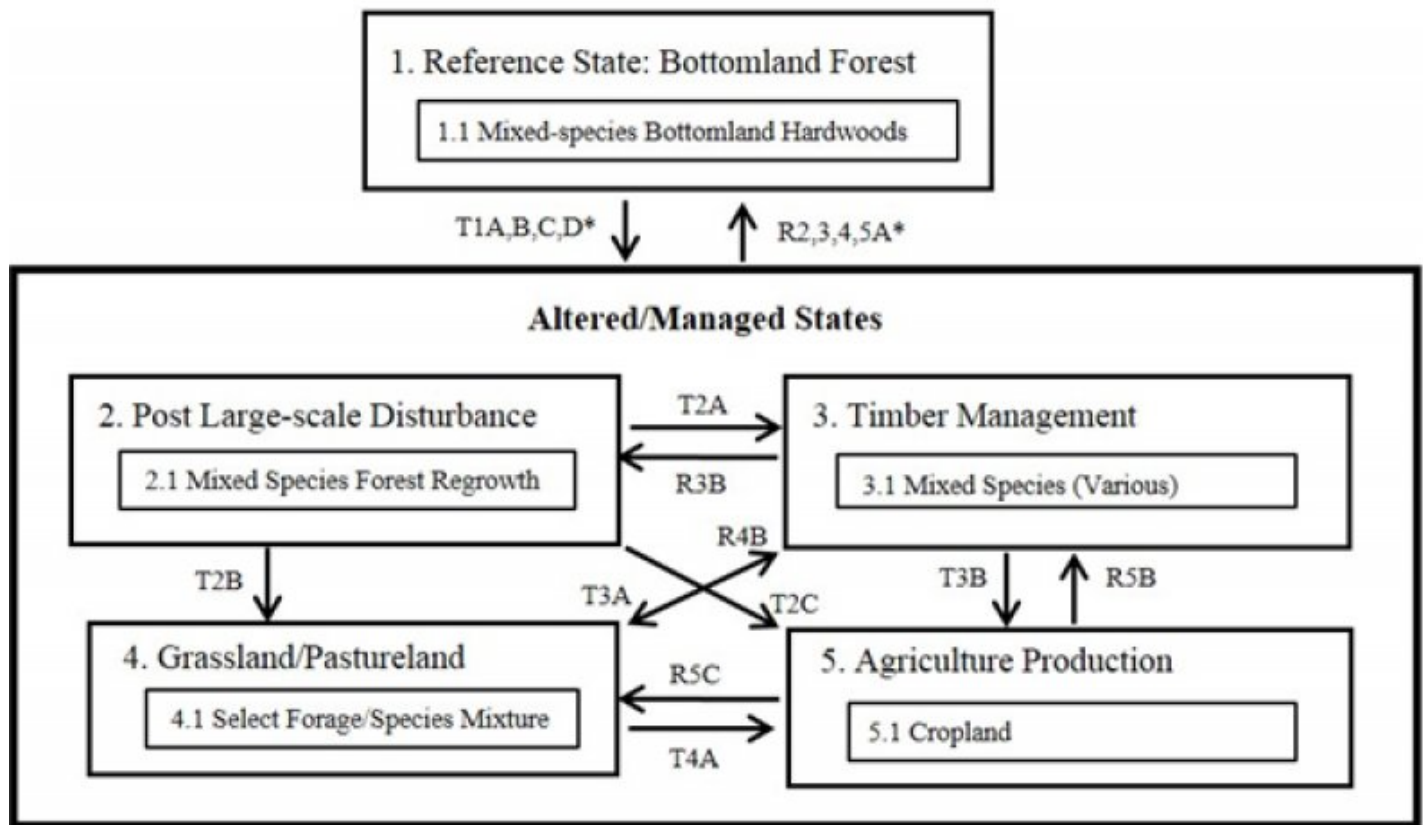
1. Reference State: Bottomland Forest

1.1 Mixed-species Bottomland Hardwoods

T1A,B,C,D*

R2,3,4,5A*

Altered/Managed States

2. Post Large-scale Disturbance

2.1 Mixed Species Forest Regrowth

T2A

R3B

3. Timber Management

3.1 Mixed Species (Various)

R4B

T2B

T3A

T2C

T3B

R5B

4. Grassland/Pastureland

4.1 Select Forage/Species Mixture

R5C

T4A

5. Agriculture Production

5.1 Cropland